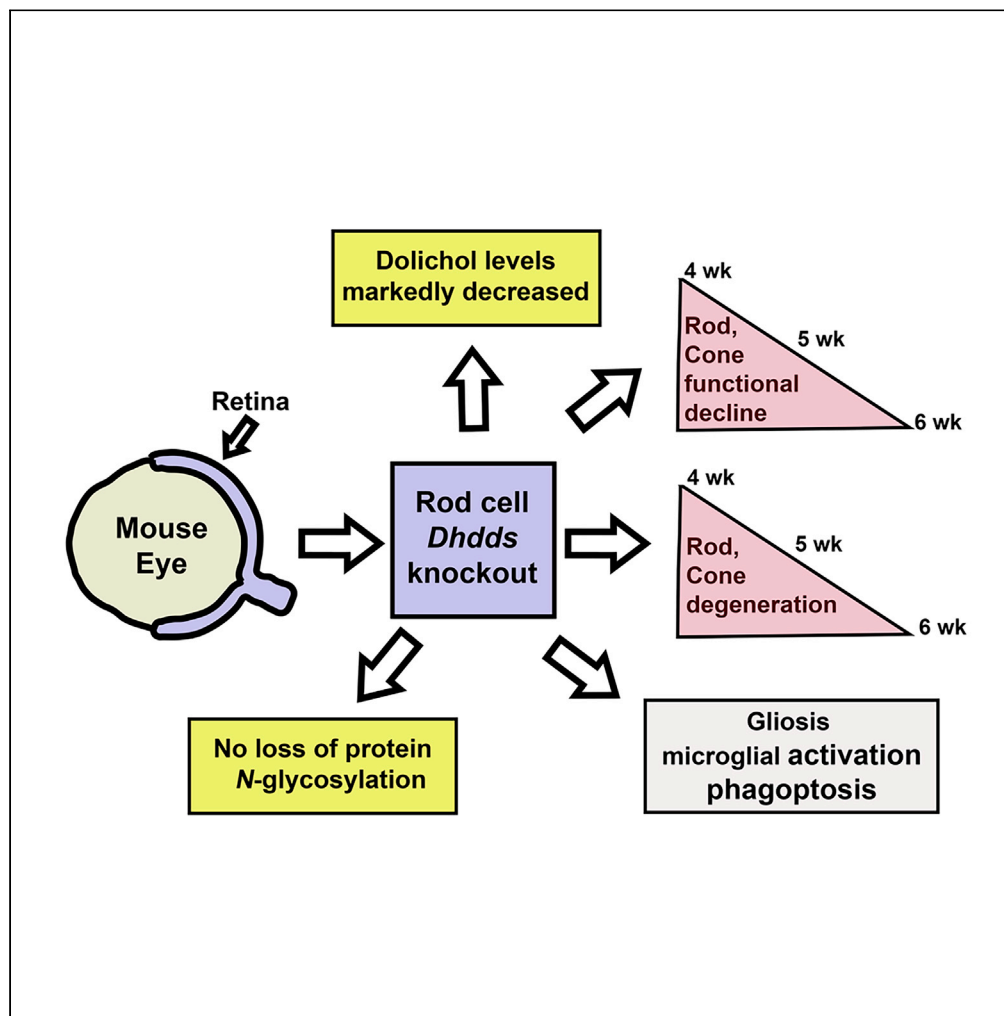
Dolichol levels markedly decreased

4 wk
Rod, Cone functional decline
5 wk
6 wk

Retina

Mouse Eye

Rod cell *Dhdds* knockout

4 wk
Rod, Cone degeneration
5 wk
6 wk

No loss of protein *N*-glycosylation

Gliosis
microglial activation
phagoptosis